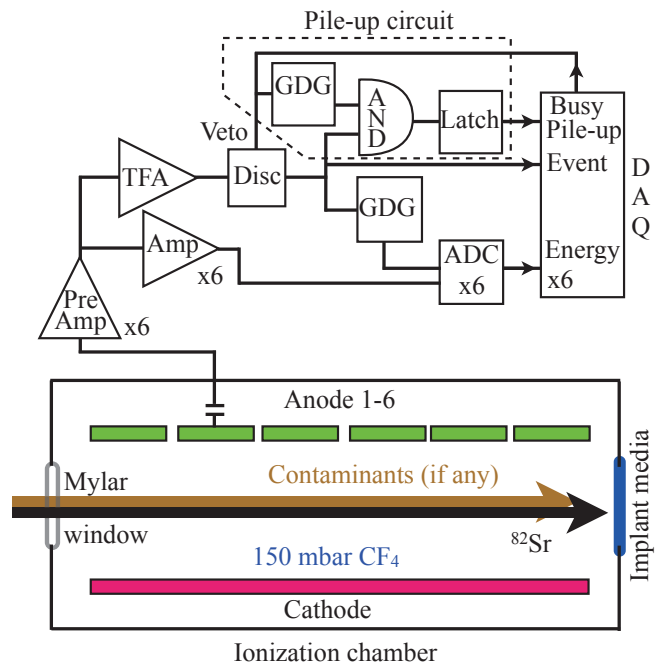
Pile-up circuit

GDG

A N D

Latch

Busy Pile-up

Veto

TFA

Disc

Event

D A Q

GDG

Amp x6

ADC x6

Energy x6

Pre Amp x6

Anode 1-6

Mylar window

Contaminants (if any)

$^{82}$Sr

Implant media

150 mbar $CF_4$

Cathode

Ionization chamber